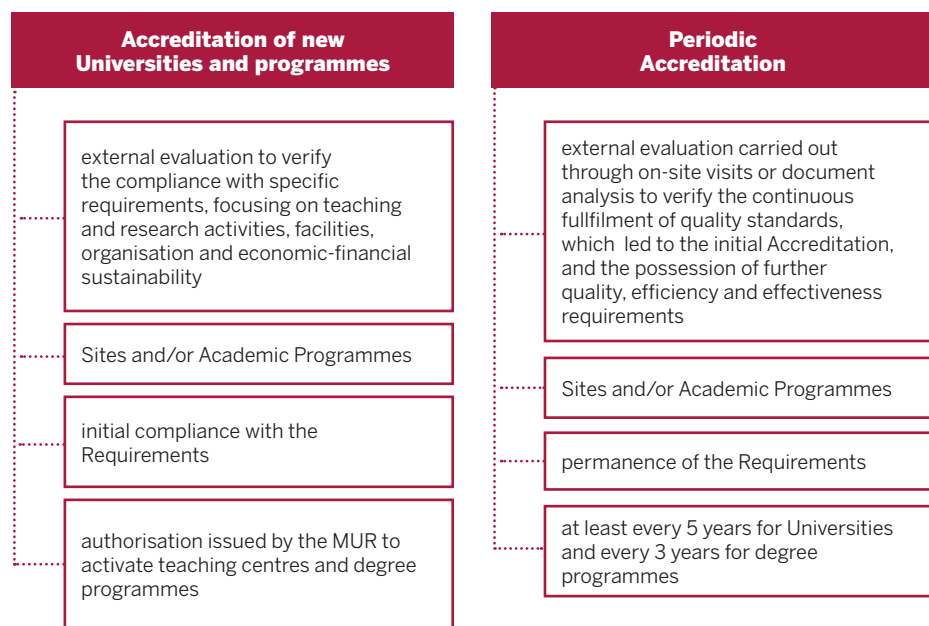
Accreditation of new Universities and programmes

external evaluation to verify the compliance with specific requirements, focusing on teaching and research activities, facilities, organisation and economic-financial sustainability

Sites and/or Academic Programmes

initial compliance with the Requirements

authorisation issued by the MUR to activate teaching centres and degree programmes

Periodic Accreditation

external evaluation carried out through on-site visits or document analysis to verify the continuous fullfilment of quality standards, which led to the initial Accreditation, and the possession of further quality, efficiency and effectiveness requirements

Sites and/or Academic Programmes

permanence of the Requirements

at least every 5 years for Universities and every 3 years for degree programmes